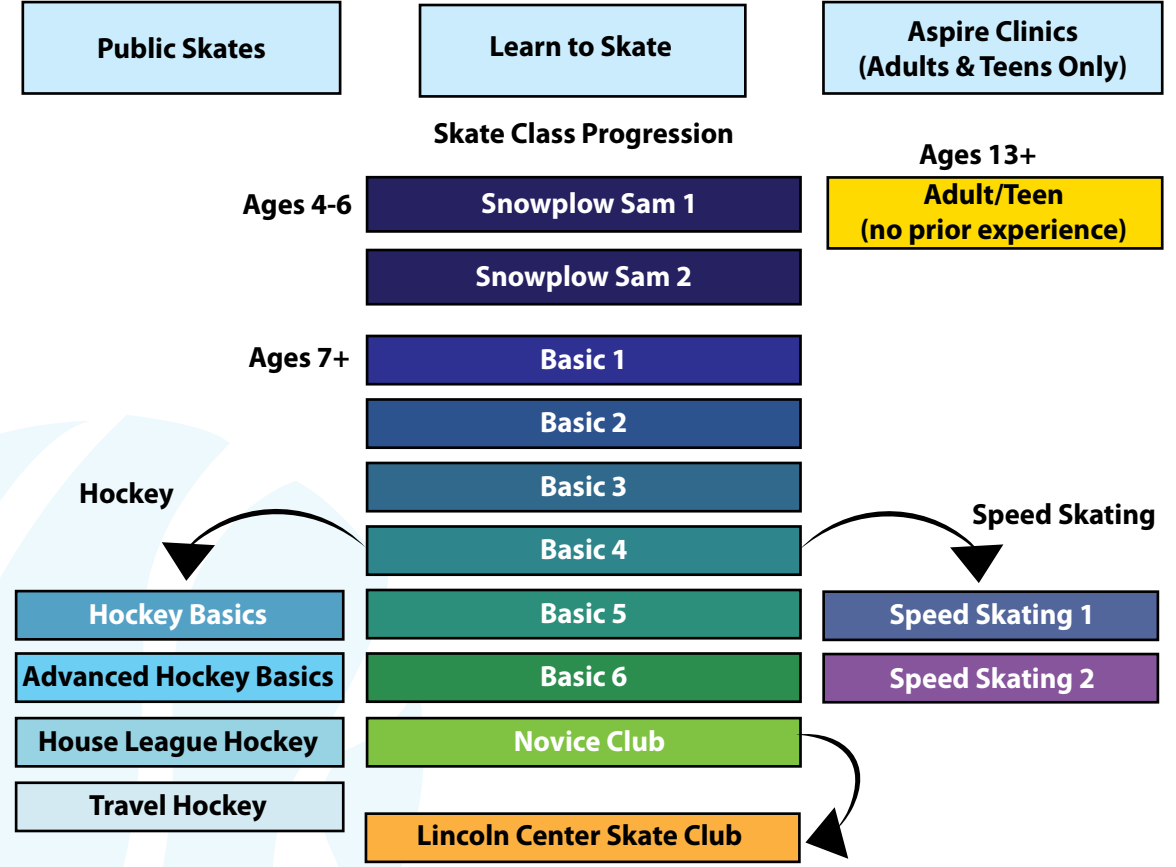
Public Skates

Learn to Skate

Aspire Clinics (Adults & Teens Only)

Skate Class Progression

Ages 13+

Adult/Teen (no prior experience)

Ages 4-6

Snowplow Sam 1

Snowplow Sam 2

Ages 7+

Basic 1

Basic 2

Basic 3

Hockey

Basic 4

Speed Skating

Hockey Basics

Basic 5

Speed Skating 1

Advanced Hockey Basics

Basic 6

Speed Skating 2

House League Hockey

Novice Club

Travel Hockey

Lincoln Center Skate Club